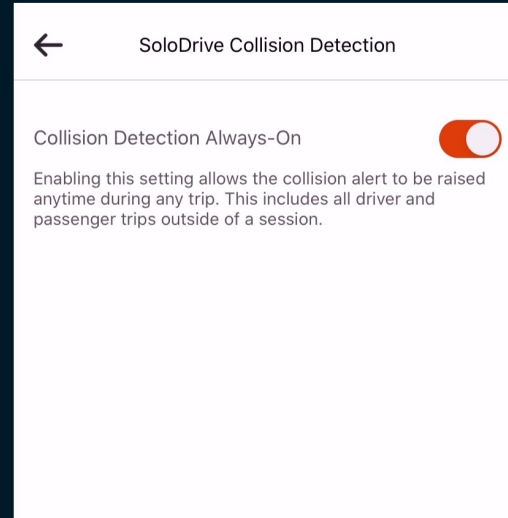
SoloDrive Collision Detection

Collision Detection Always-On

Enabling this setting allows the collision alert to be raised anytime during any trip. This includes all driver and passenger trips outside of a session.